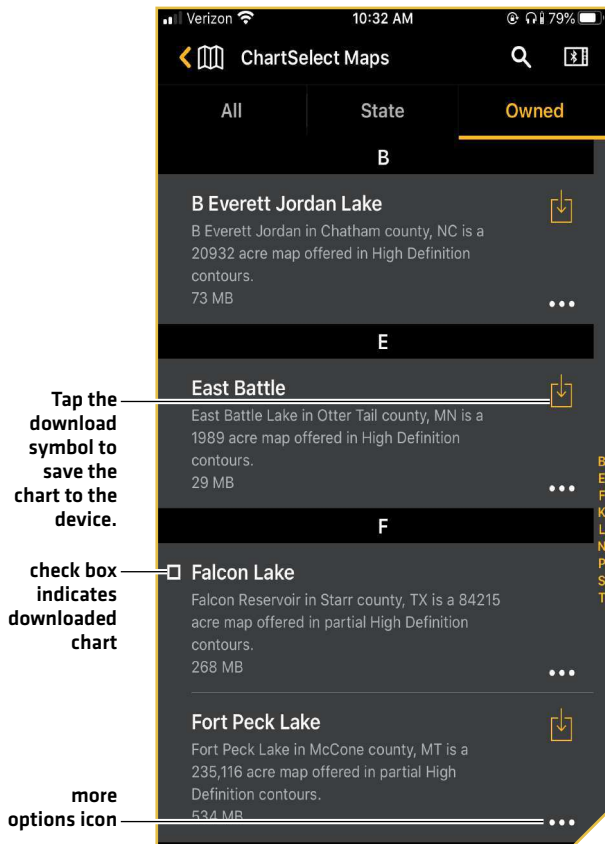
Verizon 10:32 AM 79%

ChartSelect Maps

All | State | Owned

B

B Everett Jordan Lake
B Everett Jordan in Chatham county, NC is a 20932 acre map offered in High Definition contours.
73 MB

E

East Battle
East Battle Lake in Otter Tail county, MN is a 1989 acre map offered in High Definition contours.
29 MB

F

Falcon Lake
Falcon Reservoir in Starr county, TX is a 84215 acre map offered in partial High Definition contours.
268 MB

Fort Peck Lake
Fort Peck Lake in McCone county, MT is a 235,116 acre map offered in partial High Definition contours.
534 MB

B
E
F
K
L
N
P
S
T

Tap the download symbol to save the chart to the device.

check box indicates downloaded chart

more options icon